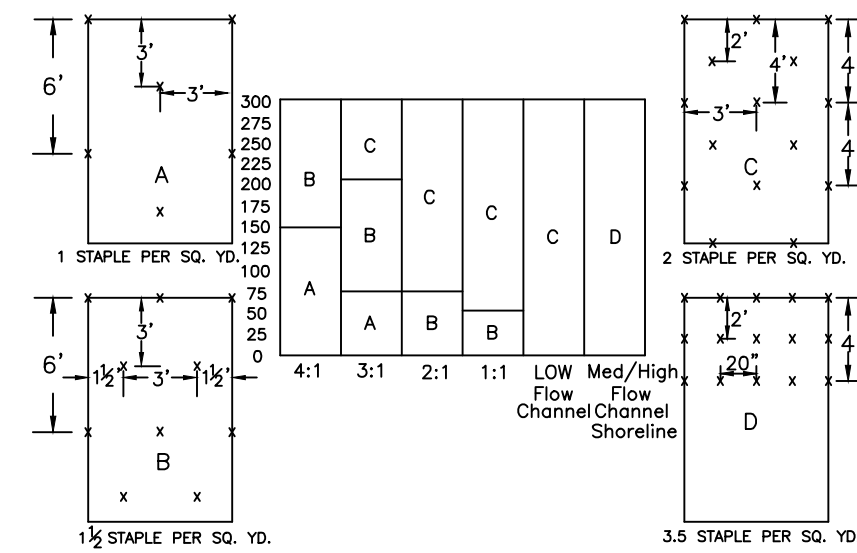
6'

3'

3'

A

1 STAPLE PER SQ. YD.

300
275
250
225
200
175
150
125
100
75
50
25
0

| B | C | C | C | C | D |
|---|---|---|---|---|---|
| A | B | | | | |
| | A | B | B | | |

4:1
3:1
2:1
1:1
LOW Flow Channel
Med/High Flow Channel Shoreline

2'
4'
4
4
3'
C

2 STAPLE PER SQ. YD.

6'

3'

$1\frac{1}{2}'$
3'
$1\frac{1}{2}'$

B

$1\frac{1}{2}$ STAPLE PER SQ. YD.

2'
4
20"

D

3.5 STAPLE PER SQ. YD